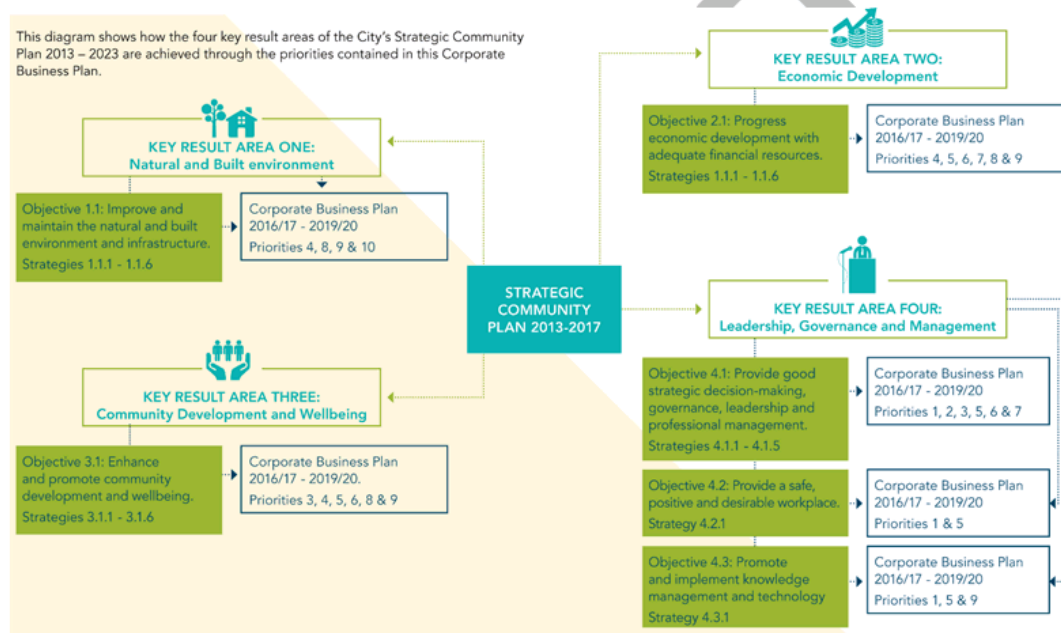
This diagram shows how the four key result areas of the City's Strategic Community Plan 2013 – 2023 are achieved through the priorities contained in this Corporate Business Plan.

KEY RESULT AREA ONE:
Natural and Built environment

Objective 1.1: Improve and maintain the natural and built environment and infrastructure.
Strategies 1.1.1 - 1.1.6

Corporate Business Plan 2016/17 - 2019/20
Priorities 4, 8, 9 & 10

KEY RESULT AREA THREE:
Community Development and Wellbeing

Objective 3.1: Enhance and promote community development and wellbeing.
Strategies 3.1.1 - 3.1.6

Corporate Business Plan 2016/17 - 2019/20.
Priorities 3, 4, 5, 6, 8 & 9

STRATEGIC COMMUNITY PLAN 2013-2017

KEY RESULT AREA TWO:
Economic Development

Objective 2.1: Progress economic development with adequate financial resources.
Strategies 1.1.1 - 1.1.6

Corporate Business Plan 2016/17 - 2019/20
Priorities 4, 5, 6, 7, 8 & 9

KEY RESULT AREA FOUR:
Leadership, Governance and Management

Objective 4.1: Provide good strategic decision-making, governance, leadership and professional management.
Strategies 4.1.1 - 4.1.5

Corporate Business Plan 2016/17 - 2019/20
Priorities 1, 2, 3, 5, 6 & 7

Objective 4.2: Provide a safe, positive and desirable workplace.
Strategy 4.2.1

Corporate Business Plan 2016/17 - 2019/20
Priorities 1 & 5

Objective 4.3: Promote and implement knowledge management and technology
Strategy 4.3.1

Corporate Business Plan 2016/17 - 2019/20
Priorities 1, 5 & 9